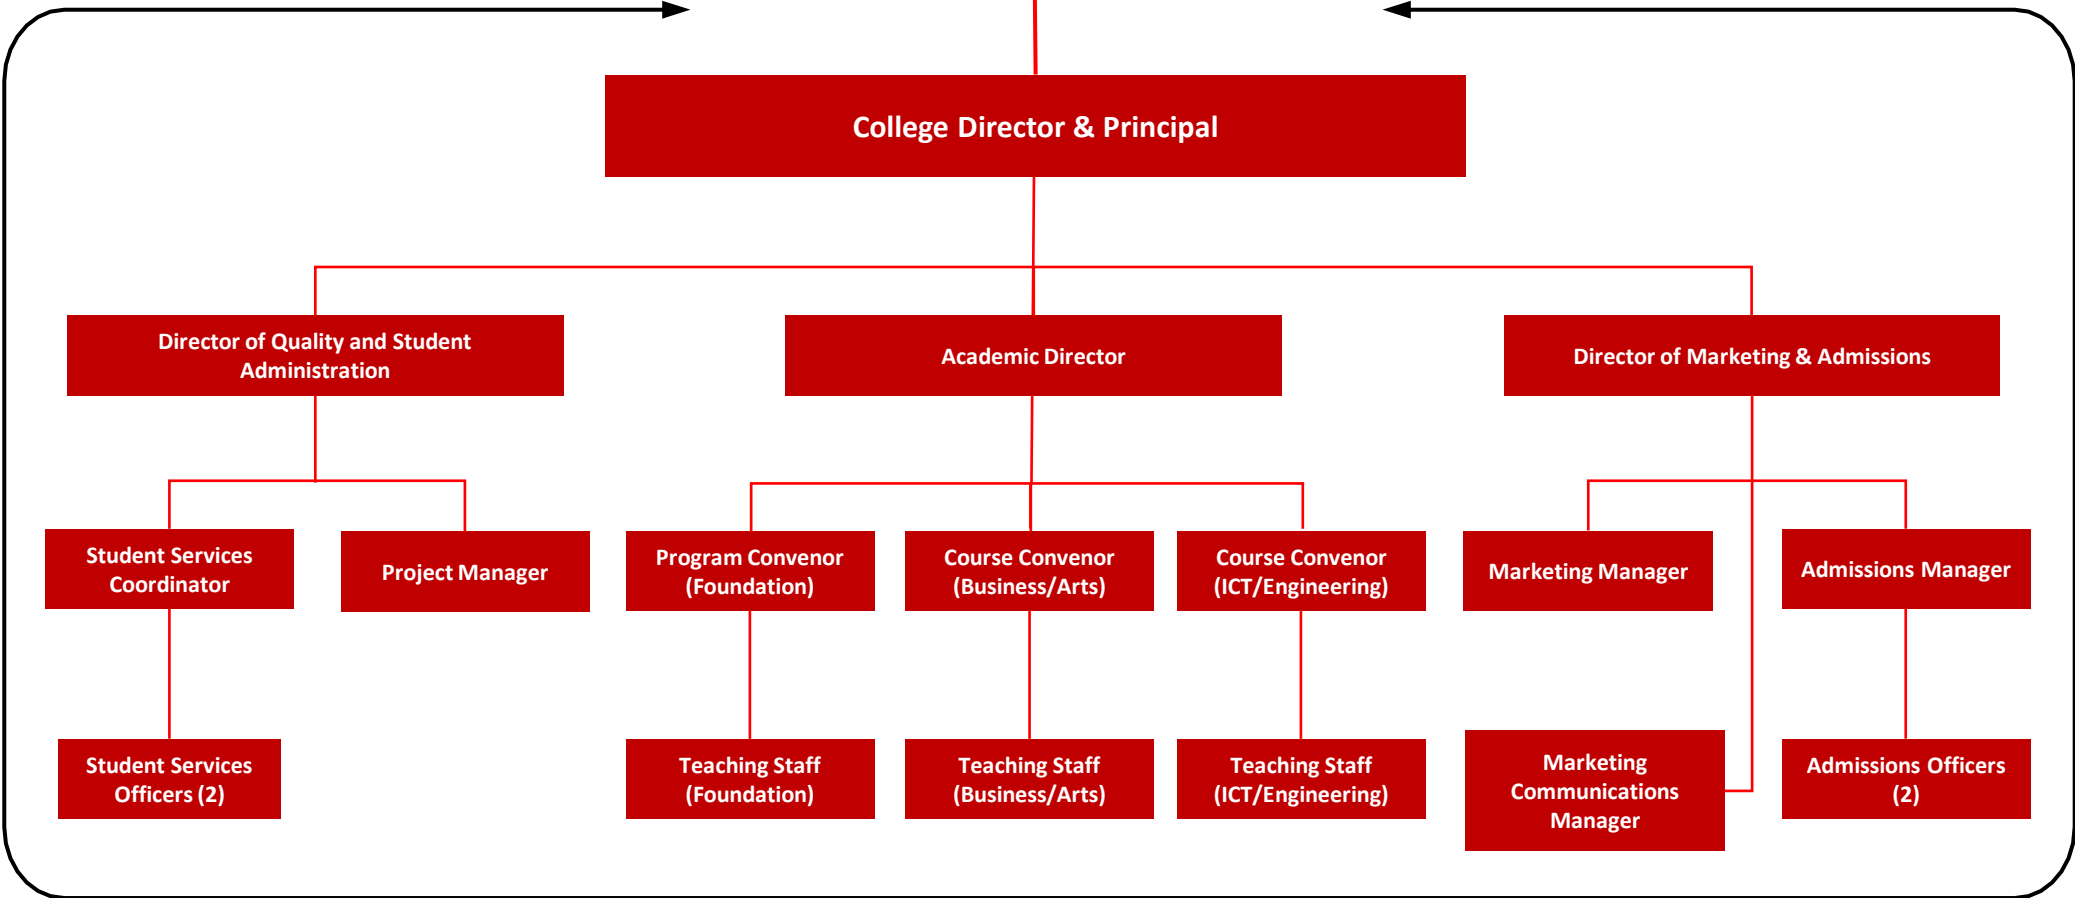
College Director & Principal

Director of Quality and Student Administration

Academic Director

Director of Marketing & Admissions

Student Services Coordinator

Project Manager

Program Convenor (Foundation)

Course Convenor (Business/Arts)

Course Convenor (ICT/Engineering)

Marketing Manager

Admissions Manager

Student Services Officers (2)

Teaching Staff (Foundation)

Teaching Staff (Business/Arts)

Teaching Staff (ICT/Engineering)

Marketing Communications Manager

Admissions Officers (2)